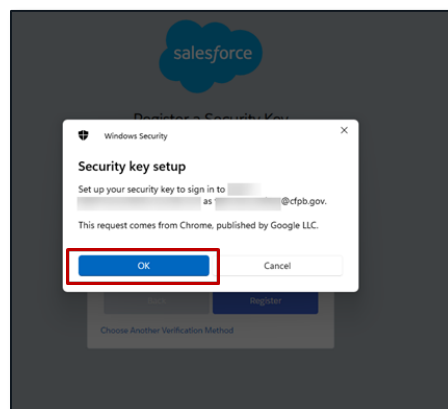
salesforce

Register a Security Key

Windows Security

×

Security key setup

Set up your security key to sign in to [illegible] as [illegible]@cfpb.gov.

This request comes from Chrome, published by Google LLC.

OK

Cancel

Back

Register

Choose Another Verification Method